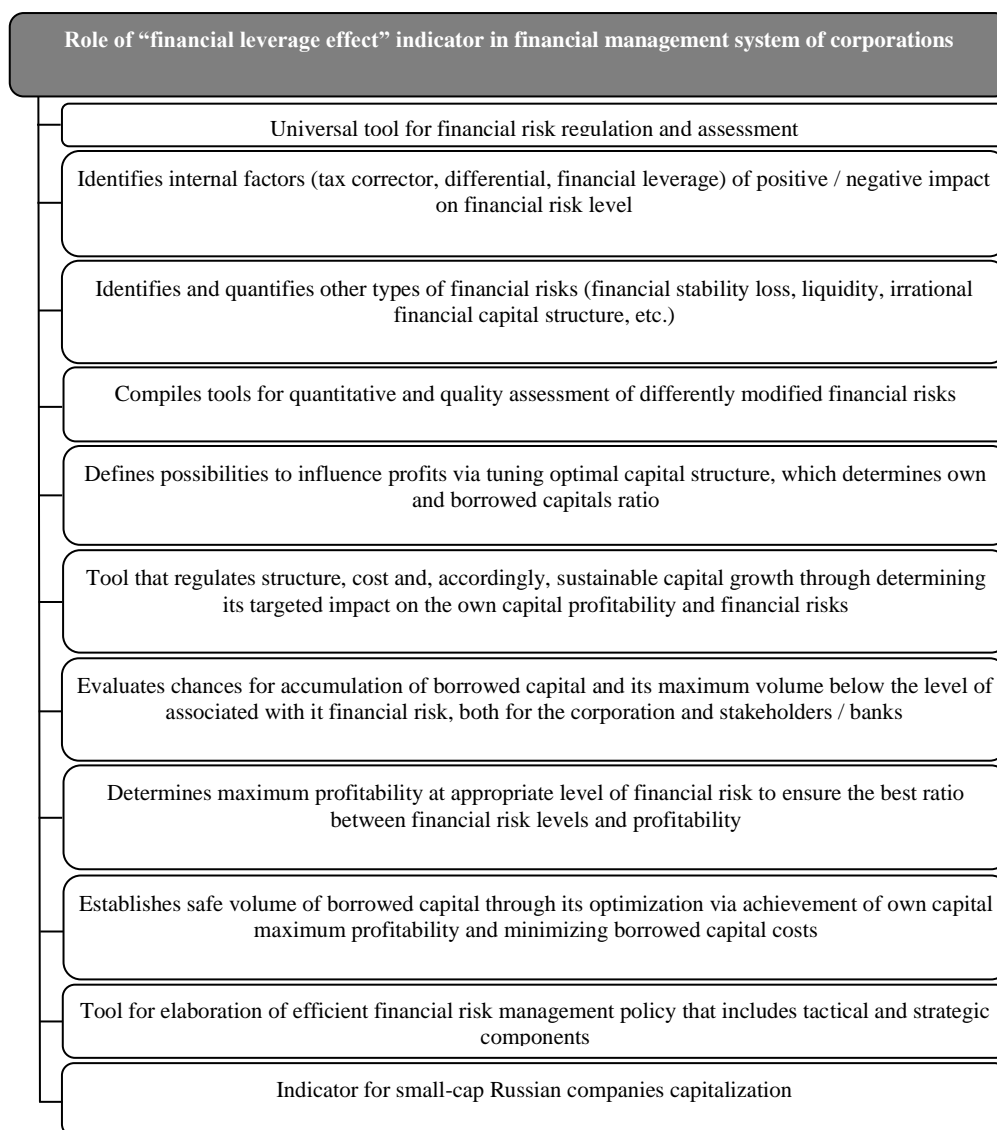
Role of “financial leverage effect” indicator in financial management system of corporations

Universal tool for financial risk regulation and assessment

Identifies internal factors (tax corrector, differential, financial leverage) of positive / negative impact on financial risk level

Identifies and quantifies other types of financial risks (financial stability loss, liquidity, irrational financial capital structure, etc.)

Compiles tools for quantitative and quality assessment of differently modified financial risks

Defines possibilities to influence profits via tuning optimal capital structure, which determines own and borrowed capitals ratio

Tool that regulates structure, cost and, accordingly, sustainable capital growth through determining its targeted impact on the own capital profitability and financial risks

Evaluates chances for accumulation of borrowed capital and its maximum volume below the level of associated with it financial risk, both for the corporation and stakeholders / banks

Determines maximum profitability at appropriate level of financial risk to ensure the best ratio between financial risk levels and profitability

Establishes safe volume of borrowed capital through its optimization via achievement of own capital maximum profitability and minimizing borrowed capital costs

Tool for elaboration of efficient financial risk management policy that includes tactical and strategic components

Indicator for small-cap Russian companies capitalization